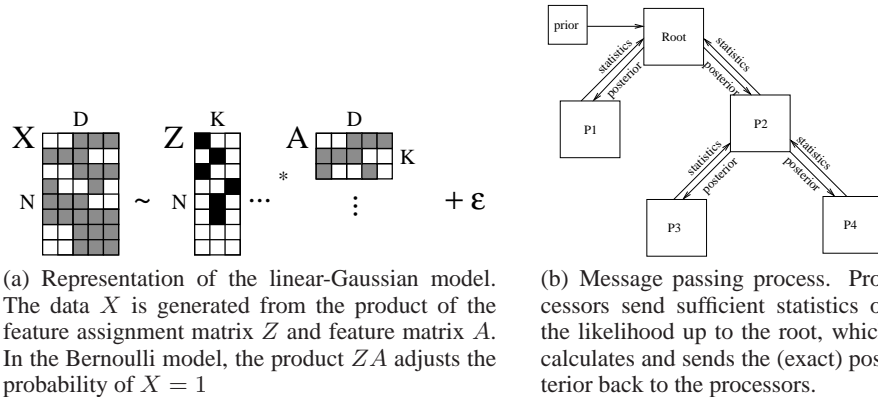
X D N ~ Z K N ··· * A D K ⋮ + ε

(a) Representation of the linear-Gaussian model. The data $X$ is generated from the product of the feature assignment matrix $Z$ and feature matrix $A$. In the Bernoulli model, the product $ZA$ adjusts the probability of $X = 1$

prior Root statistics posterior statistics posterior P1 P2 statistics posterior statistics posterior P3 P4

(b) Message passing process. Processors send sufficient statistics of the likelihood up to the root, which calculates and sends the (exact) posterior back to the processors.